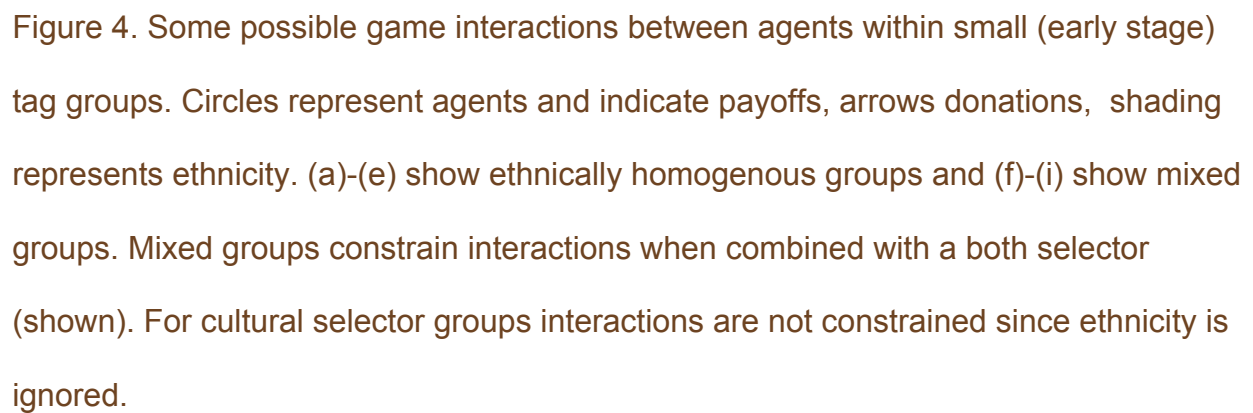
Figure 4. Some possible game interactions between agents within small (early stage) tag groups. Circles represent agents and indicate payoffs, arrows donations, shading represents ethnicity. (a)-(e) show ethnically homogenous groups and (f)-(i) show mixed groups. Mixed groups constrain interactions when combined with a both selector (shown). For cultural selector groups interactions are not constrained since ethnicity is ignored.